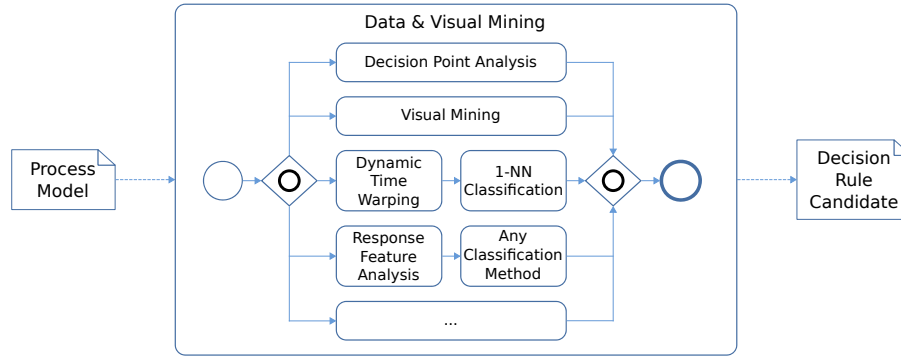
Process Model

Data & Visual Mining

Decision Point Analysis

Visual Mining

Dynamic Time Warping

1-NN Classification

Response Feature Analysis

Any Classification Method

...

Decision Rule Candidate